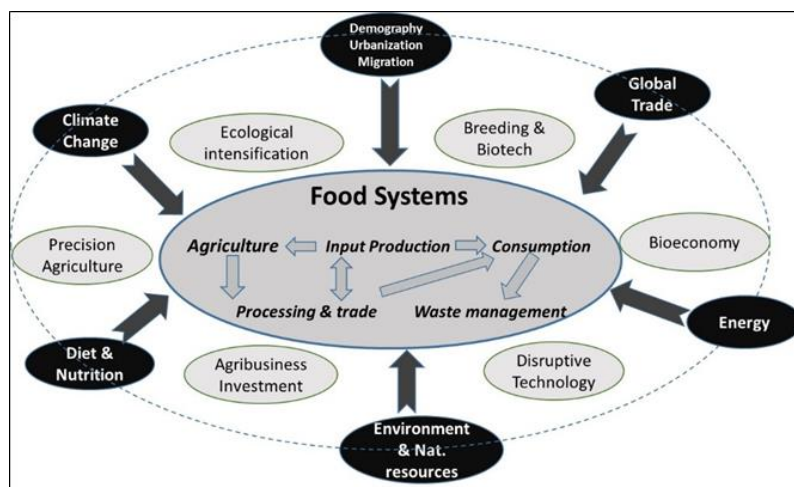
Demography
Urbanization
Migration

Global Trade

Climate Change

Ecological intensification

Breeding & Biotech

Food Systems

Agriculture

Input Production

Consumption

Processing & trade

Waste management

Precision Agriculture

Bioeconomy

Energy

Diet & Nutrition

Agribusiness Investment

Disruptive Technology

Environment & Nat. resources